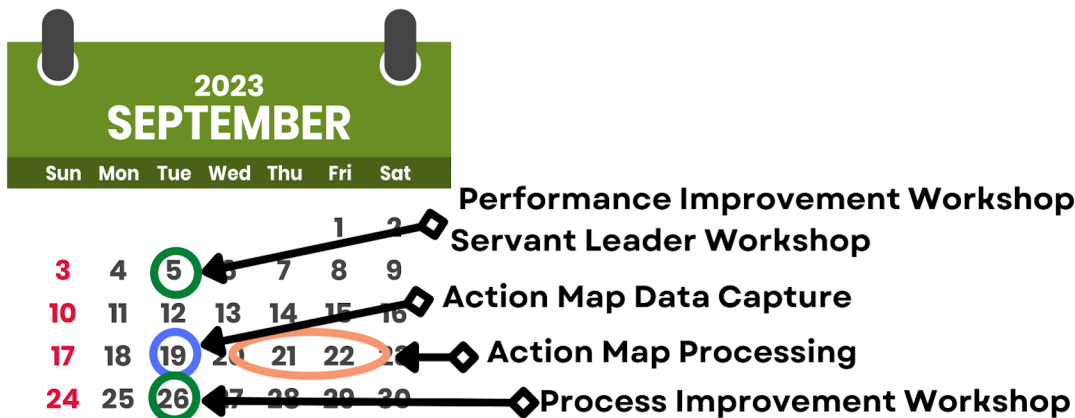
2023
SEPTEMBER

| Sun | Mon | Tue | Wed | Thu | Fri | Sat |
|---|---|---|---|---|---|---|
| | | | | | 1 | 2 |
| 3 | 4 | 5 | 6 | 7 | 8 | 9 |
| 10 | 11 | 12 | 13 | 14 | 15 | 16 |
| 17 | 18 | 19 | 20 | 21 | 22 | 23 |
| 24 | 25 | 26 | 27 | 28 | 29 | 30 |

Performance Improvement Workshop
Servant Leader Workshop
Action Map Data Capture
Action Map Processing
Process Improvement Workshop